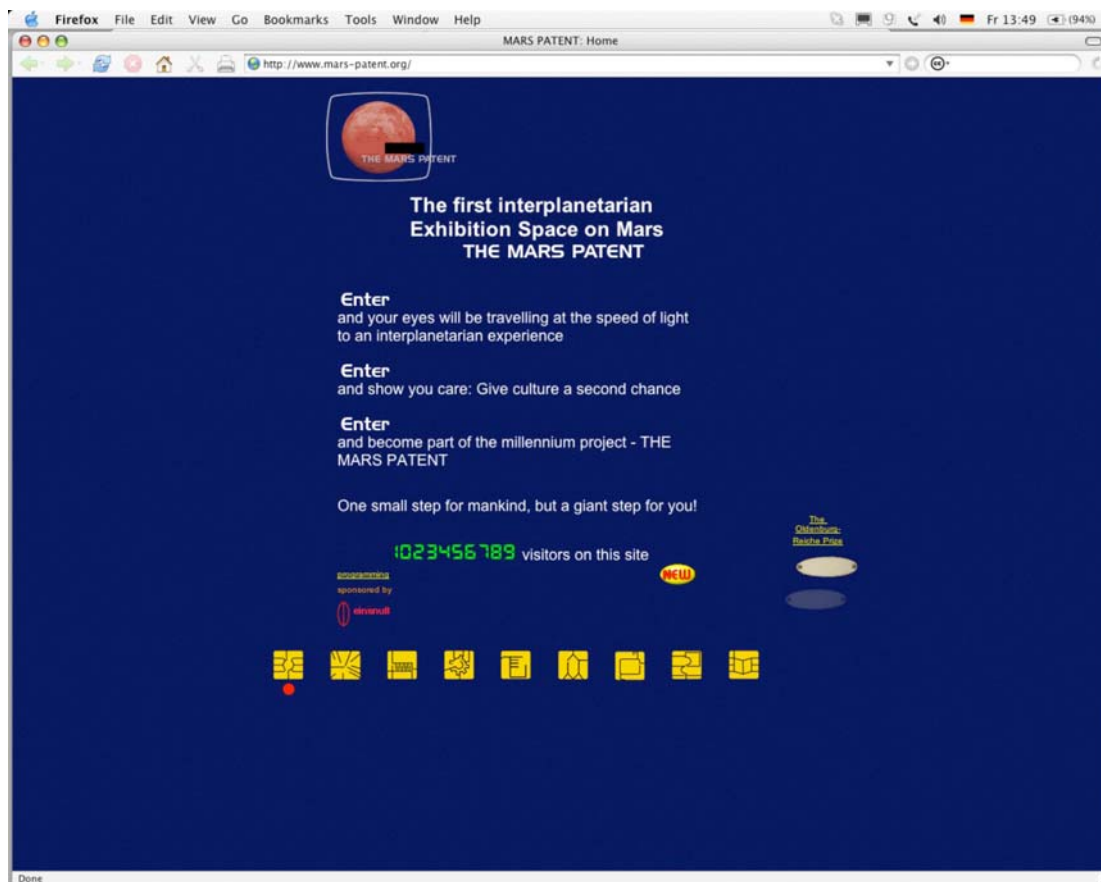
Firefox File Edit View Go Bookmarks Tools Window Help

Fr 13:49 (94%)

MARS PATENT: Home

http://www.mars-patent.org/

THE MARS PATENT

The first interplanetarian Exhibition Space on Mars
THE MARS PATENT

Enter
and your eyes will be travelling at the speed of light to an interplanetarian experience

Enter
and show you care: Give culture a second chance

Enter
and become part of the millennium project - THE MARS PATENT

One small step for mankind, but a giant step for you!

0123456789 visitors on this site

NEW

programming
sponsored by
einsnull

The Oldenburg-Reiche Prize

Done